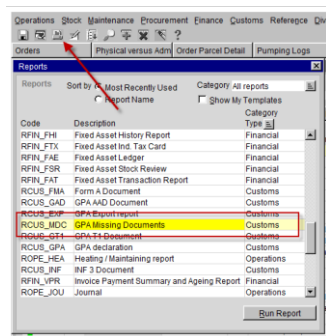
Operations Stock Maintenance Procurement Finance Customs Reference Div

Orders | Physical versus Adm | Order Parcel Detail | Pumping Logs

Reports

Reports Sort by Most Recently Used Category All reports
Report Name Show My Templates

| Code | Description | Category Type |
|---|---|---|
| RFIN_FHI | Fixed Asset History Report | Financial |
| RFIN_FTX | Fixed Asset Ind. Tax Card | Financial |
| RFIN_FAE | Fixed Asset Ledger | Financial |
| RFIN_FSR | Fixed Asset Stock Review | Financial |
| RFIN_FAT | Fixed Asset Transaction Report | Financial |
| RCUS_FMA | Form A Document | Customs |
| RCUS_GAD | GPA AAD Document | Customs |
| RCUS_EXP | GPA Export report | Customs |
| RCUS_MDC | GPA Missing Documents | Customs |
| RCUS_GT1 | GPA T1 Document | Customs |
| RCUS_GPA | GPA declaration | Customs |
| ROPE_HEA | Heating / Maintaining report | Operations |
| RCUS_INF | INF 3 Document | Customs |
| RFIN_VPR | Invoice Payment Summary and Ageing Report | Financial |
| ROPE_JOU | Journal | Operations |

Run Report